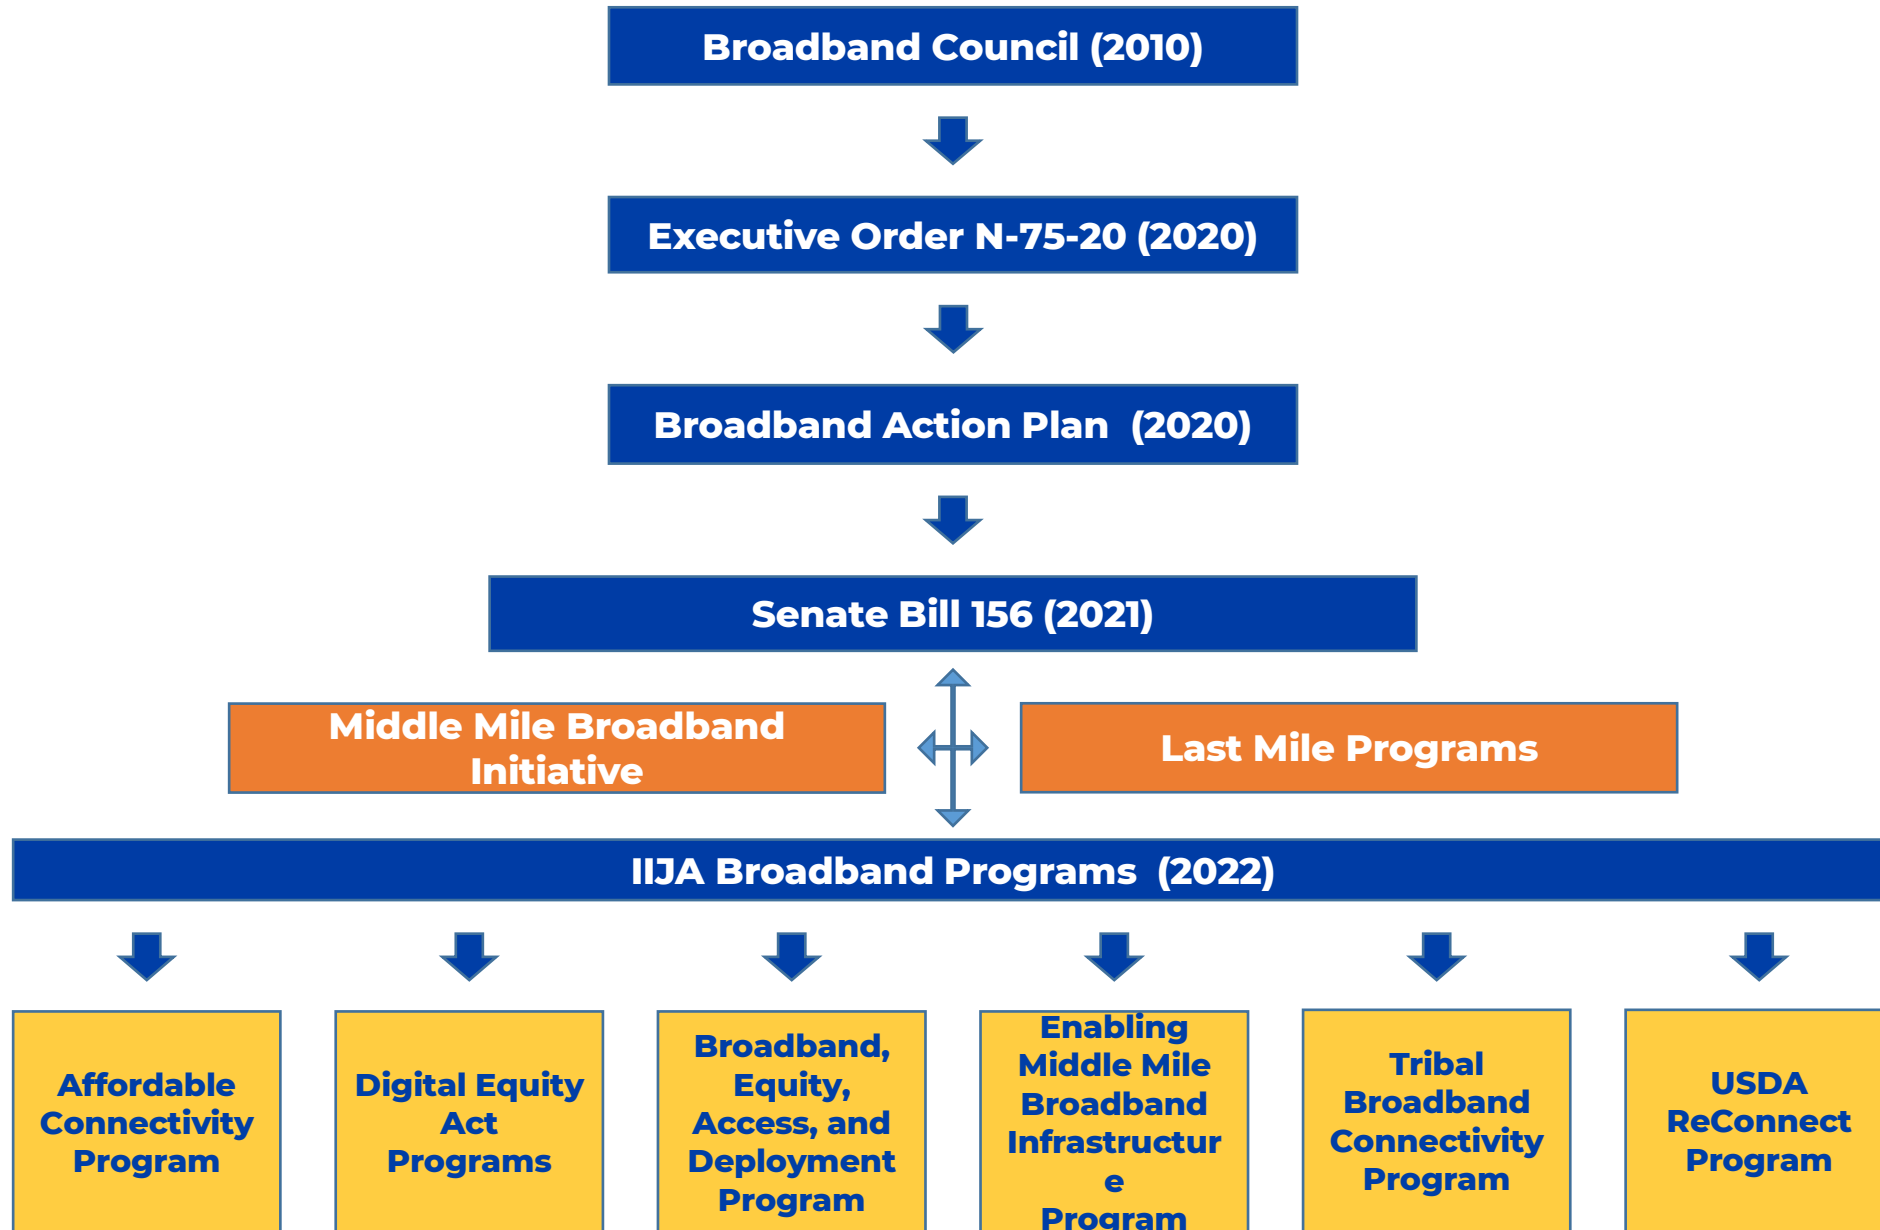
Broadband Council (2010)

Executive Order N-75-20 (2020)

Broadband Action Plan (2020)

Senate Bill 156 (2021)

Middle Mile Broadband Initiative

Last Mile Programs

IIJA Broadband Programs (2022)

Affordable Connectivity Program

Digital Equity Act Programs

Broadband, Equity, Access, and Deployment Program

Enabling Middle Mile Broadband Infrastructure Program

Tribal Broadband Connectivity Program

USDA ReConnect Program